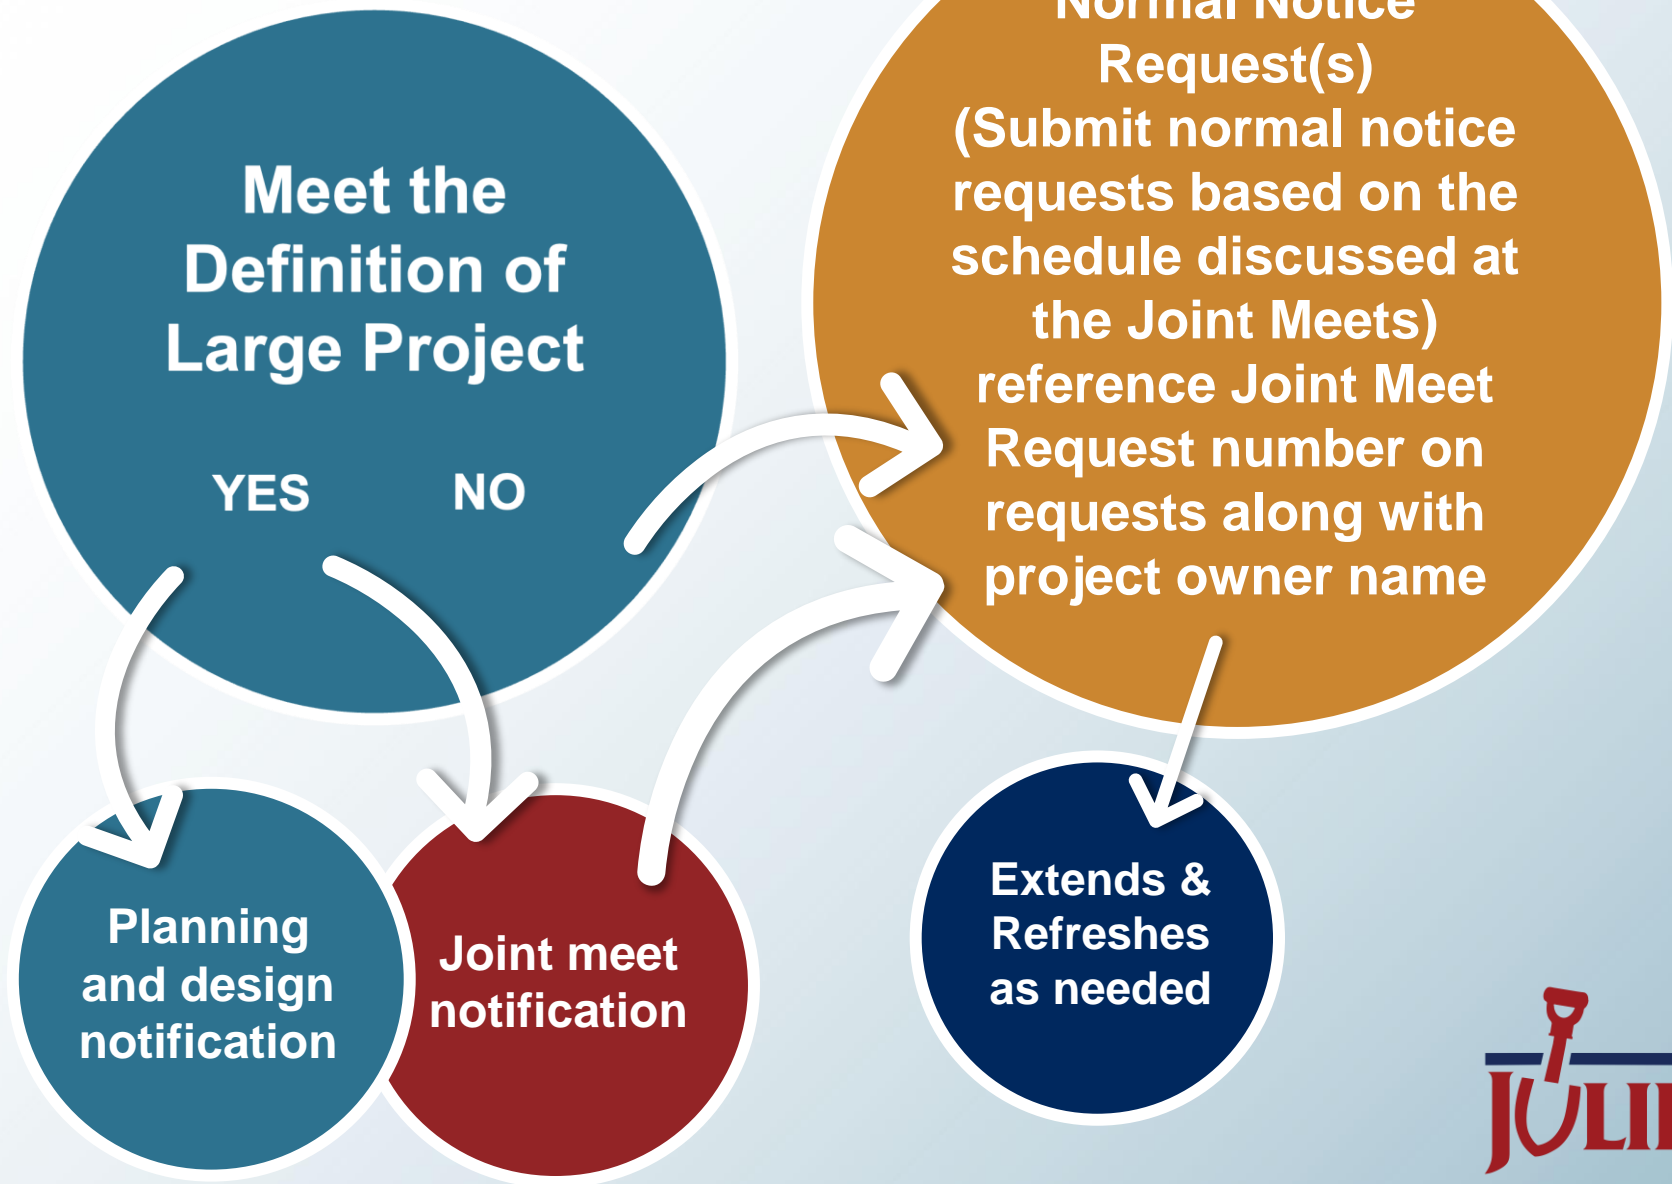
Meet the Definition of Large Project

YES NO

Normal Notice Request(s) (Submit normal notice requests based on the schedule discussed at the Joint Meets) reference Joint Meet Request number on requests along with project owner name

Planning and design notification

Joint meet notification

Extends & Refreshes as needed

JULI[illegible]